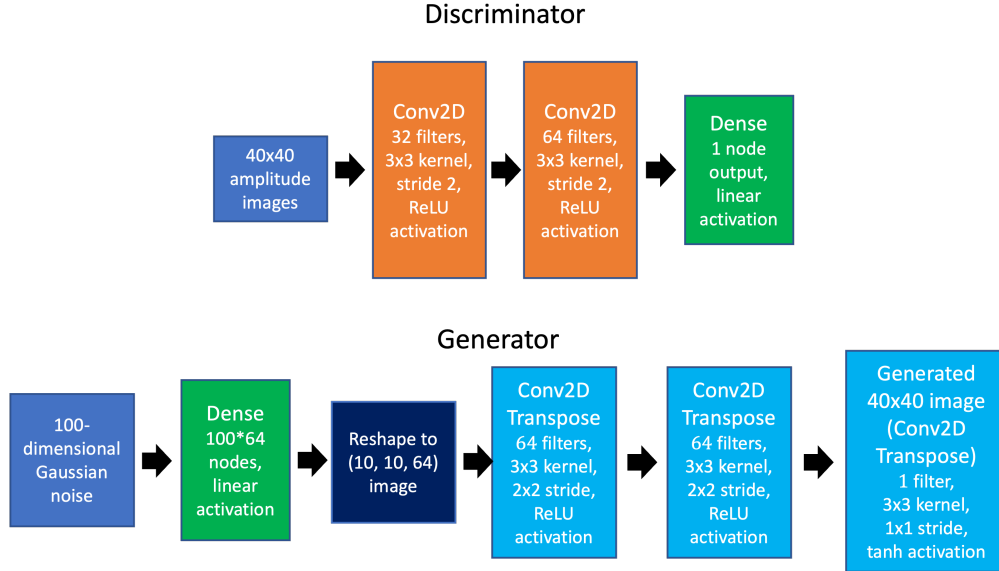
Discriminator

40x40 amplitude images

Conv2D
32 filters, 3x3 kernel, stride 2, ReLU activation

Conv2D
64 filters, 3x3 kernel, stride 2, ReLU activation

Dense
1 node output, linear activation

Generator

100-dimensional Gaussian noise

Dense
100*64 nodes, linear activation

Reshape to (10, 10, 64) image

Conv2D Transpose
64 filters, 3x3 kernel, 2x2 stride, ReLU activation

Conv2D Transpose
64 filters, 3x3 kernel, 2x2 stride, ReLU activation

Generated 40x40 image (Conv2D Transpose)
1 filter, 3x3 kernel, 1x1 stride, tanh activation